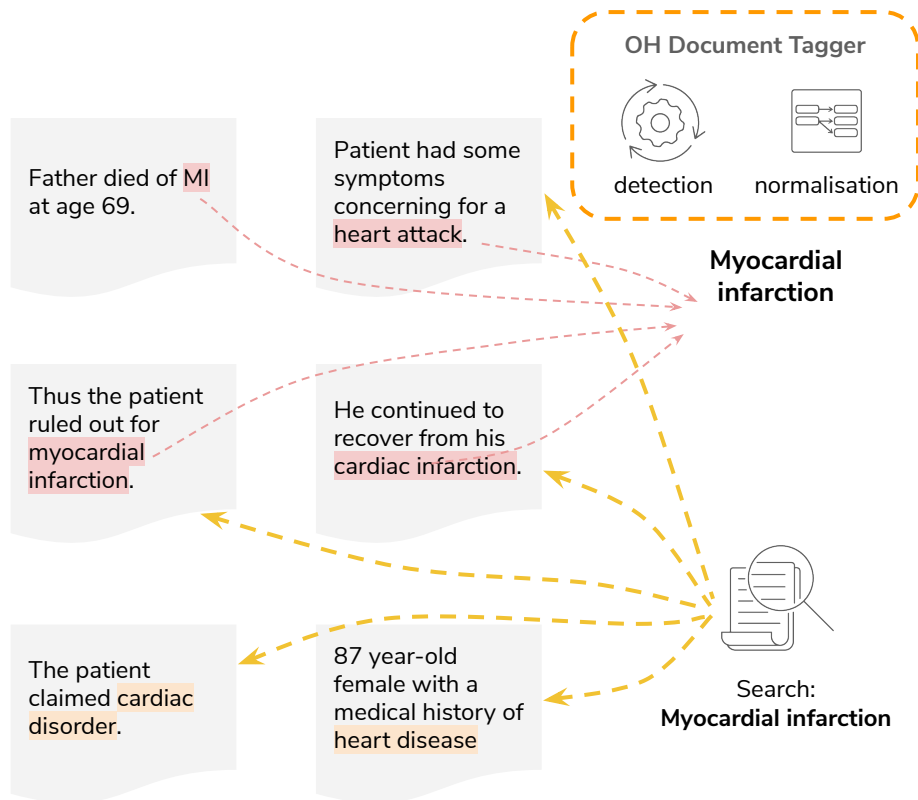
OH Document Tagger

detection

normalisation

Father died of MI at age 69.

Patient had some symptoms concerning for a heart attack.

Myocardial infarction

Thus the patient ruled out for myocardial infarction.

He continued to recover from his cardiac infarction.

The patient claimed cardiac disorder.

87 year-old female with a medical history of heart disease

Search:
Myocardial infarction